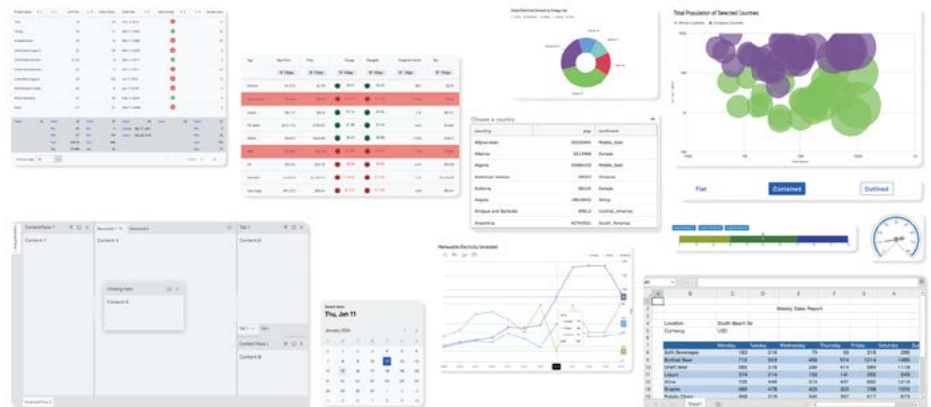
Total Population of Selected Countries

Choose a country

| country | pop | continent |
|---|---|---|
| Afghanistan | | Middle_East |
| Albania | | Europe |
| Algeria | | Middle_East |
| American Samoa | | Oceania |
| Andorra | | Europe |
| Angola | | Africa |
| Antigua and Barbuda | | Central_America |
| Argentina | | South_America |

Flat
Contained
Outlined

Content Pane 1
Content A
Document 1
Content X
Floating Pane
Content B
Tab 1
Content A
Content Pane 2
Content B

Select date
Thu, Jan 11
January 2024

Renewable Electricity Generated

Weekly Sales Report
Location South Beach St
Currency USD
Monday Tuesday Wednesday Thursday Friday Saturday
Soft Beverages
Bottled Beer
Draft Beer
Liquor
Wine
Snacks
Potato Chips
Sheet1